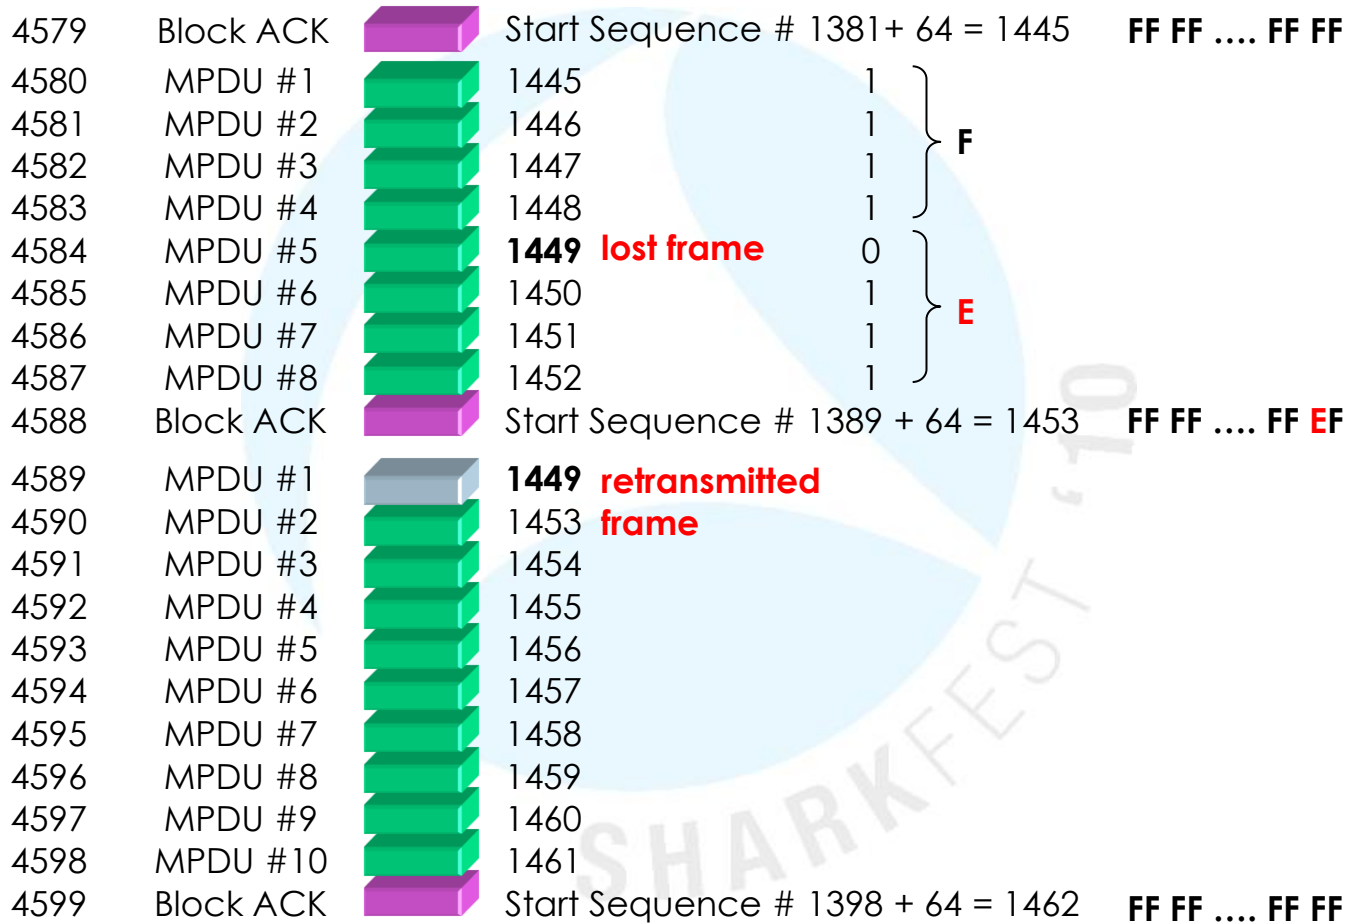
| | | | | |
|---|---|---|---|---|
| 4579 | Block ACK | Start Sequence # 1381+ 64 = 1445 | | FF FF …. FF FF |
| 4580 | MPDU #1 | 1445 | 1 | F |
| 4581 | MPDU #2 | 1446 | 1 | |
| 4582 | MPDU #3 | 1447 | 1 | |
| 4583 | MPDU #4 | 1448 | 1 | |
| 4584 | MPDU #5 | **1449** lost frame | 0 | E |
| 4585 | MPDU #6 | 1450 | 1 | |
| 4586 | MPDU #7 | 1451 | 1 | |
| 4587 | MPDU #8 | 1452 | 1 | |
| 4588 | Block ACK | Start Sequence # 1389 + 64 = 1453 | | FF FF …. FF EF |
| 4589 | MPDU #1 | **1449** retransmitted | | |
| 4590 | MPDU #2 | 1453 frame | | |
| 4591 | MPDU #3 | 1454 | | |
| 4592 | MPDU #4 | 1455 | | |
| 4593 | MPDU #5 | 1456 | | |
| 4594 | MPDU #6 | 1457 | | |
| 4595 | MPDU #7 | 1458 | | |
| 4596 | MPDU #8 | 1459 | | |
| 4597 | MPDU #9 | 1460 | | |
| 4598 | MPDU #10 | 1461 | | |
| 4599 | Block ACK | Start Sequence # 1398 + 64 = 1462 | | FF FF …. FF FF |

SHARKFEST '10